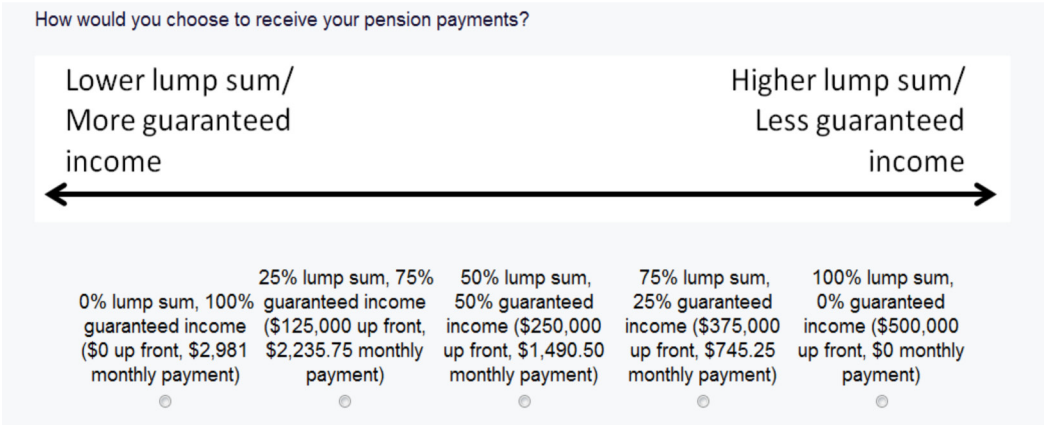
How would you choose to receive your pension payments?

Lower lump sum/ More guaranteed income

Higher lump sum/ Less guaranteed income

0% lump sum, 100% guaranteed income ($0 up front, $2,981 monthly payment)

25% lump sum, 75% guaranteed income ($125,000 up front, $2,235.75 monthly payment)

50% lump sum, 50% guaranteed income ($250,000 up front, $1,490.50 monthly payment)

75% lump sum, 25% guaranteed income ($375,000 up front, $745.25 monthly payment)

100% lump sum, 0% guaranteed income ($500,000 up front, $0 monthly payment)